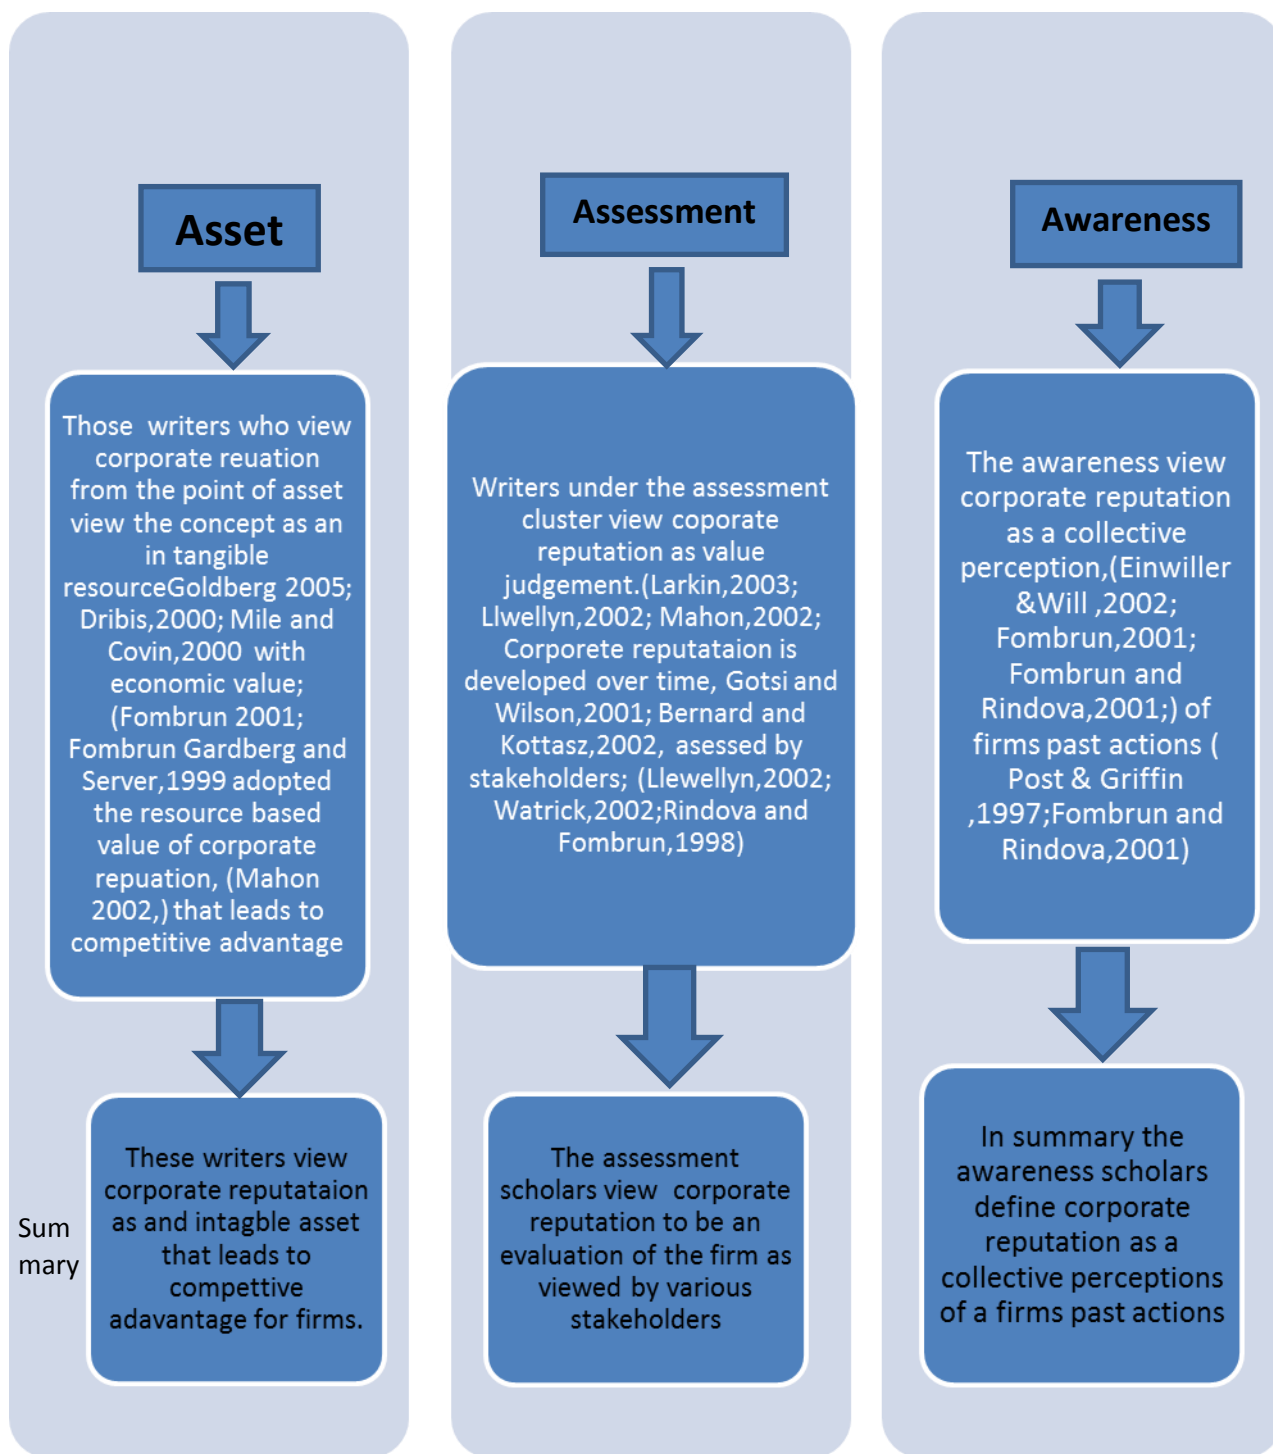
Asset

Those writers who view corporate reuation from the point of asset view the concept as an in tangible resourceGoldberg 2005; Dribis,2000; Mile and Covin,2000 with economic value; (Fombrun 2001; Fombrun Gardberg and Server,1999 adopted the resource based value of corporate repuation, (Mahon 2002,) that leads to competitive advantage

Sum mary

These writers view corporate reputataion as and intagble asset that leads to compettive adavantage for firms.

Assessment

Writers under the assessment cluster view coporate reputation as value judgement.(Larkin,2003; Llwellyn,2002; Mahon,2002; Corporete reputataion is developed over time, Gotsi and Wilson,2001; Bernard and Kottasz,2002, asessed by stakeholders; (Llewellyn,2002; Watrick,2002;Rindova and Fombrun,1998)

The assessment scholars view corporate reputation to be an evaluation of the firm as viewed by various stakeholders

Awareness

The awareness view corporate reputation as a collective perception,(Einwiller &Will ,2002; Fombrun,2001; Fombrun and Rindova,2001;) of firms past actions ( Post & Griffin ,1997;Fombrun and Rindova,2001)

In summary the awareness scholars define corporate reputation as a collective perceptions of a firms past actions